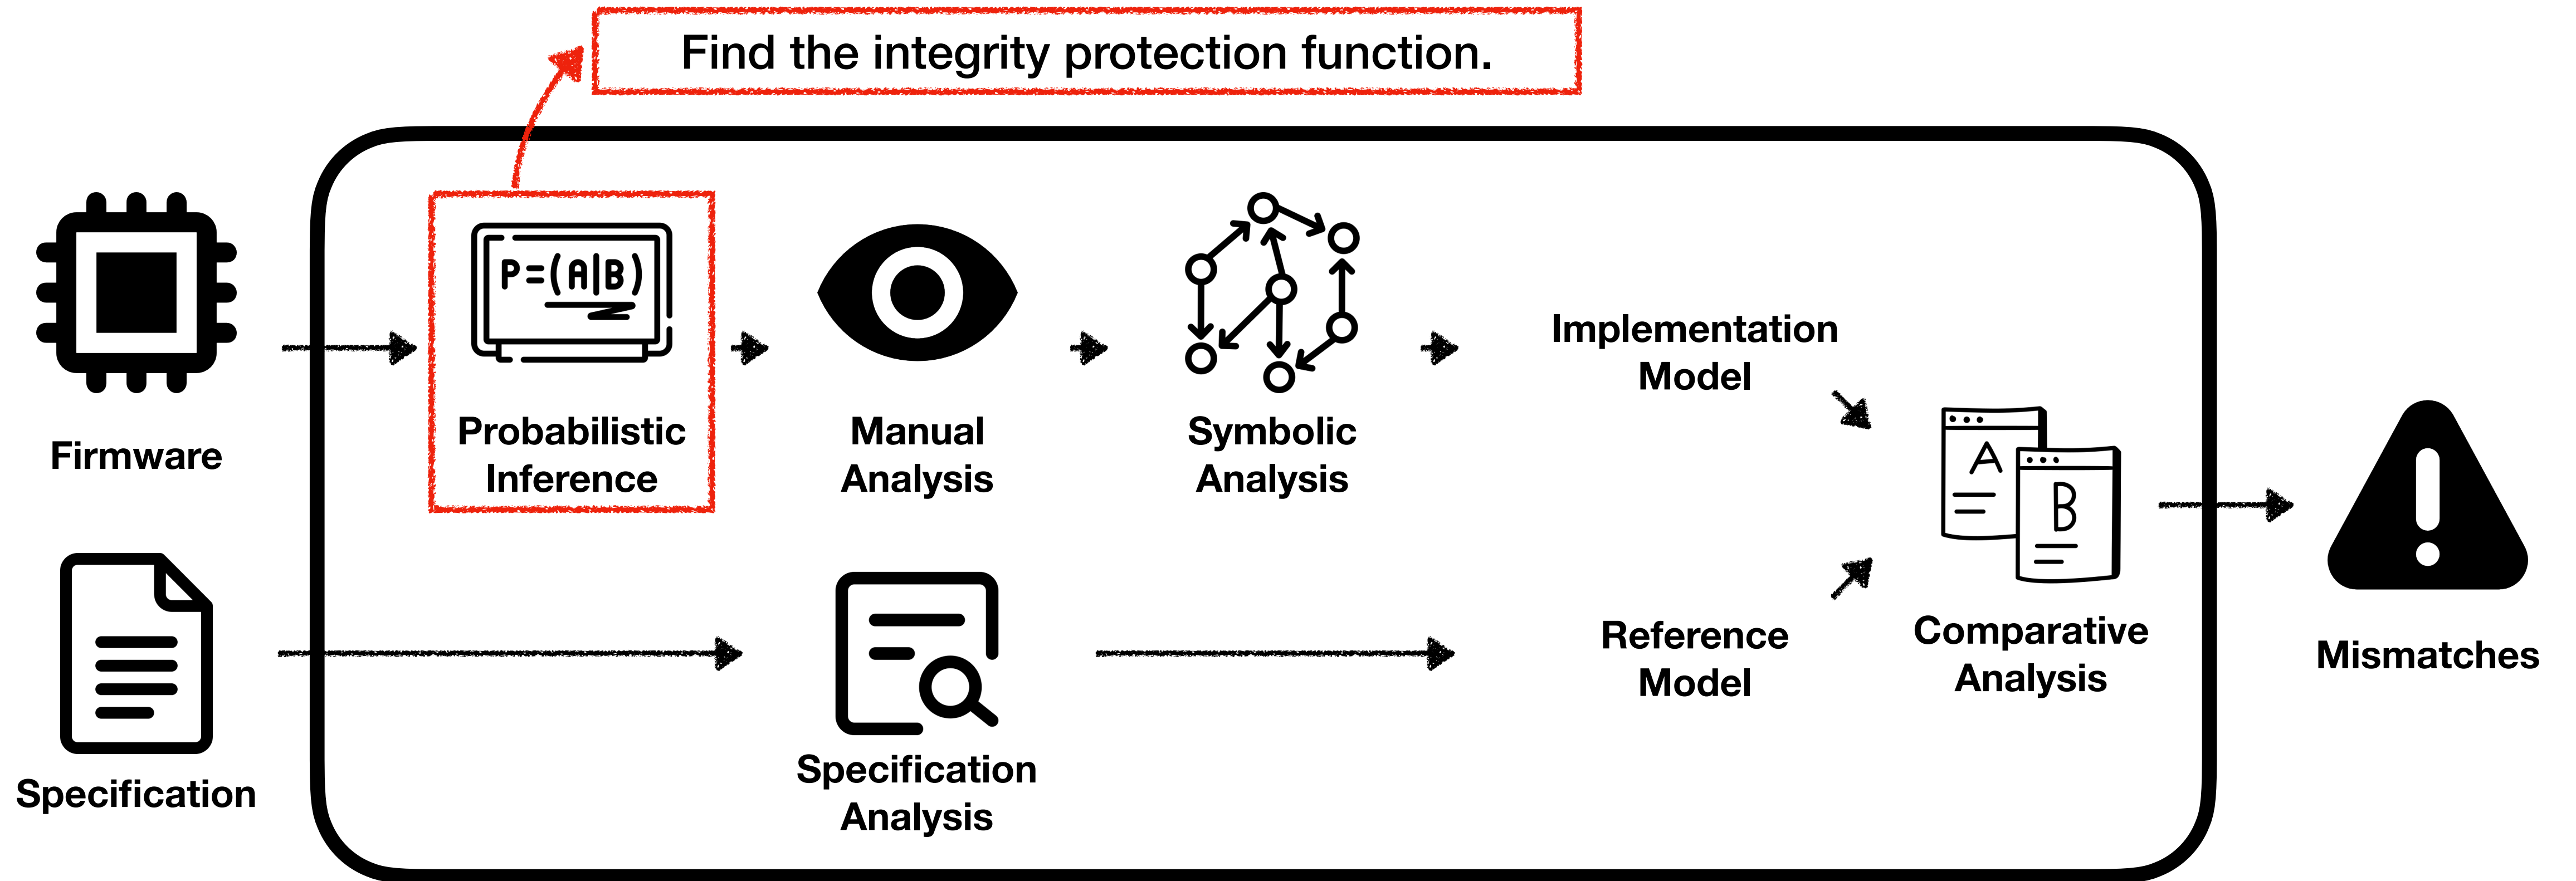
Find the integrity protection function.

P=(A|B)

Firmware

Probabilistic Inference

Manual Analysis

Symbolic Analysis

Implementation Model

A

B

Comparative Analysis

Mismatches

Specification

Specification Analysis

Reference Model